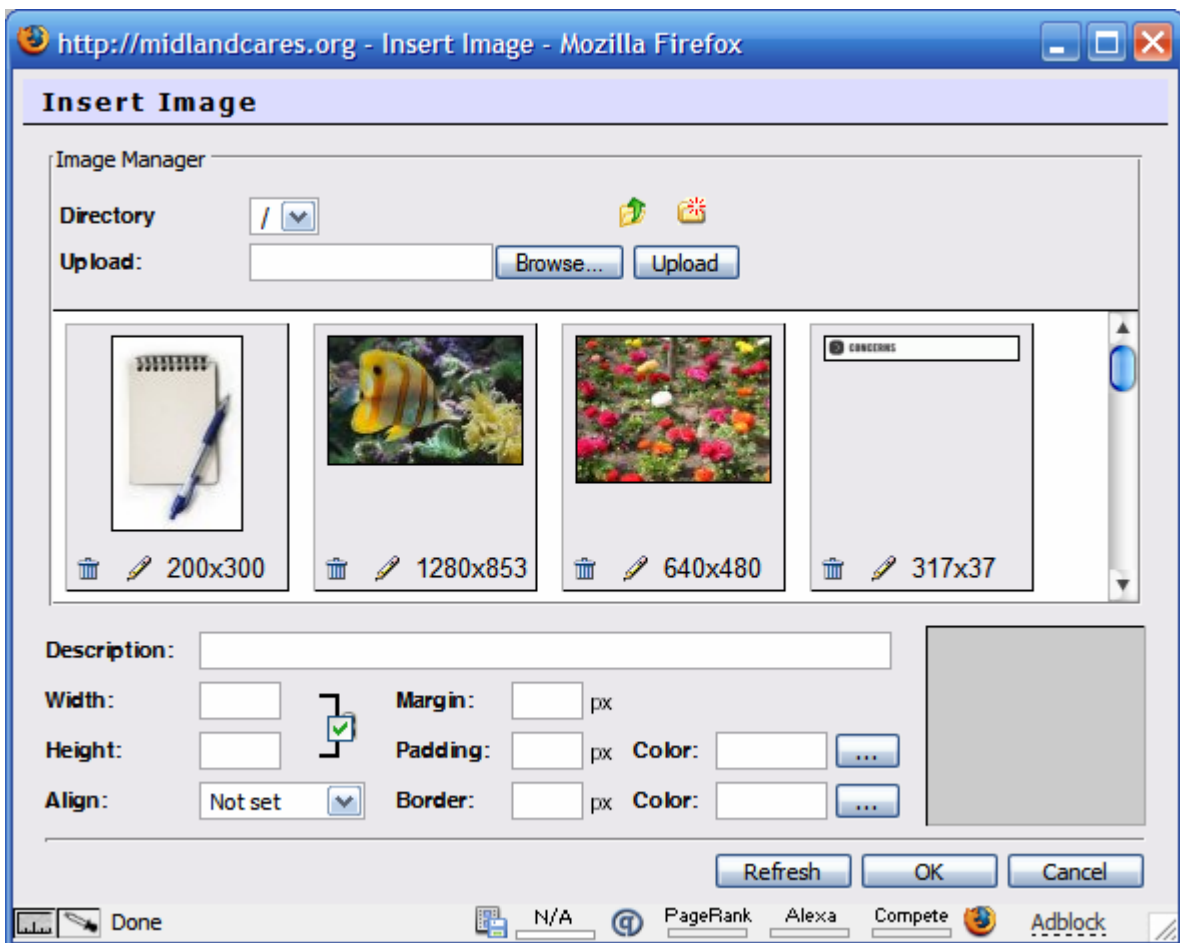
http://midlandcares.org - Insert Image - Mozilla Firefox

Insert Image

Image Manager

Directory /

Upload: Browse... Upload

CONCERNS

200x300

1280x853

640x480

317x37

Description:

Width:

Height:

Align: Not set

Margin: px

Padding: px Color: ...

Border: px Color: ...

Refresh OK Cancel

Done N/A PageRank Alexa Compete Adblock